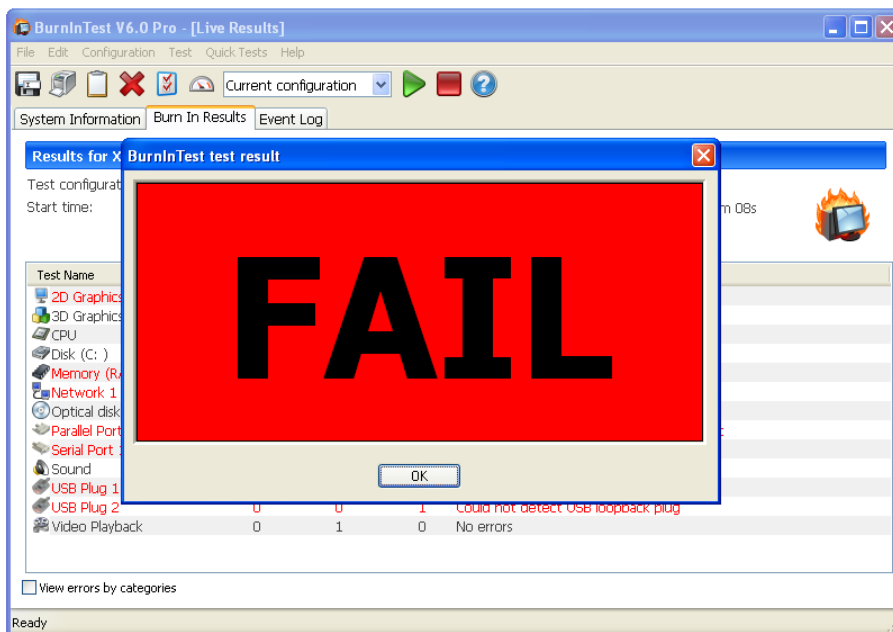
BurnInTest V6.0 Pro - [Live Results]

File Edit Configuration Test Quick Tests Help

Current configuration

System Information | Burn In Results | Event Log

Results for X

Test configurat

Start time:

m 08s

BurnInTest test result

FAIL

OK

| Test Name | | | | |
|---|---|---|---|---|
| 2D Graphics | | | | |
| 3D Graphics | | | | |
| CPU | | | | |
| Disk (C: ) | | | | |
| Memory (R | | | | |
| Network 1 | | | | |
| Optical disk | | | | |
| Parallel Port | | | | |
| Serial Port 1 | | | | |
| Sound | | | | |
| USB Plug 1 | | | | |
| USB Plug 2 | 0 | 0 | 1 | Could not detect USB loopback plug |
| Video Playback | 0 | 1 | 0 | No errors |

View errors by categories

Ready